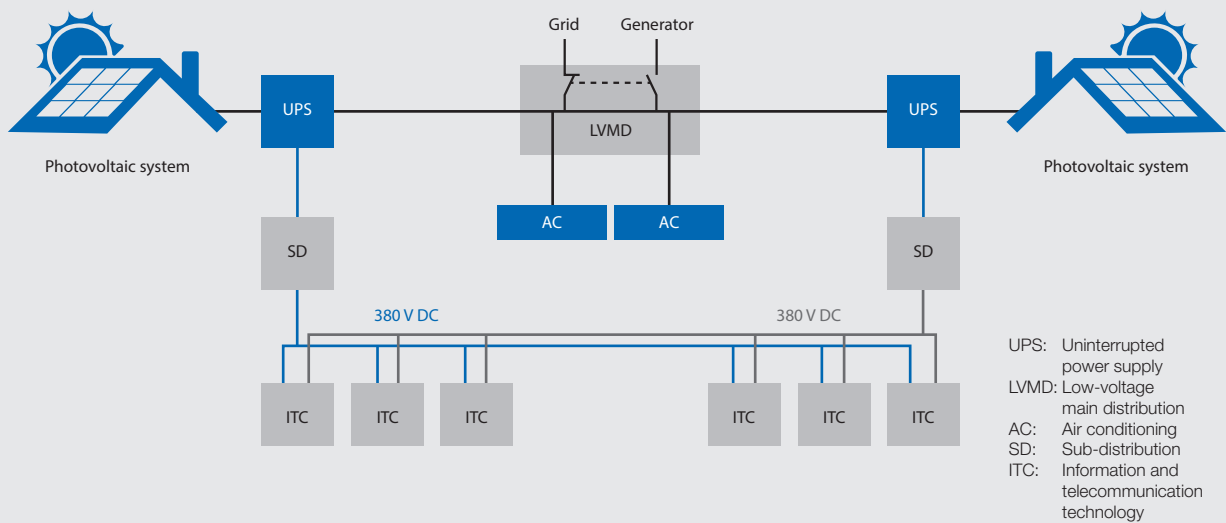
Grid
Generator

UPS
LVMD
UPS

Photovoltaic system
Photovoltaic system

AC
AC

SD
SD

380 V DC
380 V DC

ITC
ITC
ITC
ITC
ITC
ITC

UPS: Uninterrupted power supply
LVMD: Low-voltage main distribution
AC: Air conditioning
SD: Sub-distribution
ITC: Information and telecommunication technology